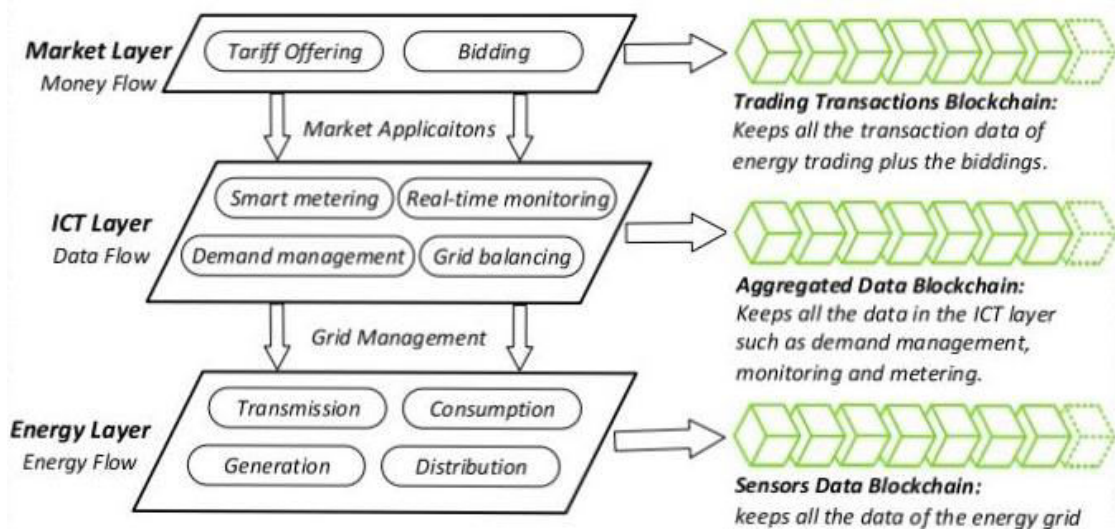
Market Layer
Money Flow

Tariff Offering

Bidding

Trading Transactions Blockchain:
Keeps all the transaction data of energy trading plus the biddings.

Market Applicaitons

ICT Layer
Data Flow

Smart metering

Real-time monitoring

Demand management

Grid balancing

Aggregated Data Blockchain:
Keeps all the data in the ICT layer such as demand management, monitoring and metering.

Grid Management

Energy Layer
Energy Flow

Transmission

Consumption

Generation

Distribution

Sensors Data Blockchain:
keeps all the data of the energy grid